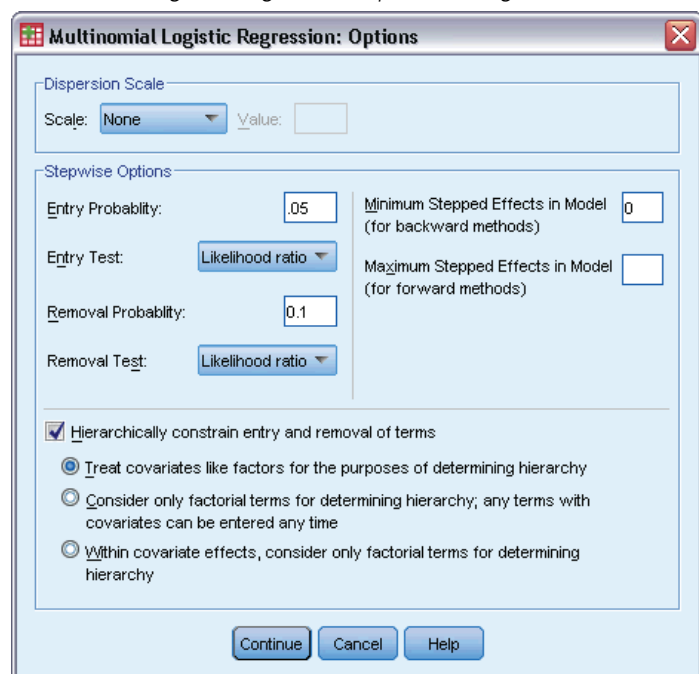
Multinomial Logistic Regression: Options

Dispersion Scale
Scale: None Value:

Stepwise Options
Entry Probablity: .05
Entry Test: Likelihood ratio
Removal Probablity: 0.1
Removal Test: Likelihood ratio
Minimum Stepped Effects in Model (for backward methods) 0
Maximum Stepped Effects in Model (for forward methods)

Hierarchically constrain entry and removal of terms
Treat covariates like factors for the purposes of determining hierarchy
Consider only factorial terms for determining hierarchy; any terms with covariates can be entered any time
Within covariate effects, consider only factorial terms for determining hierarchy

Continue Cancel Help